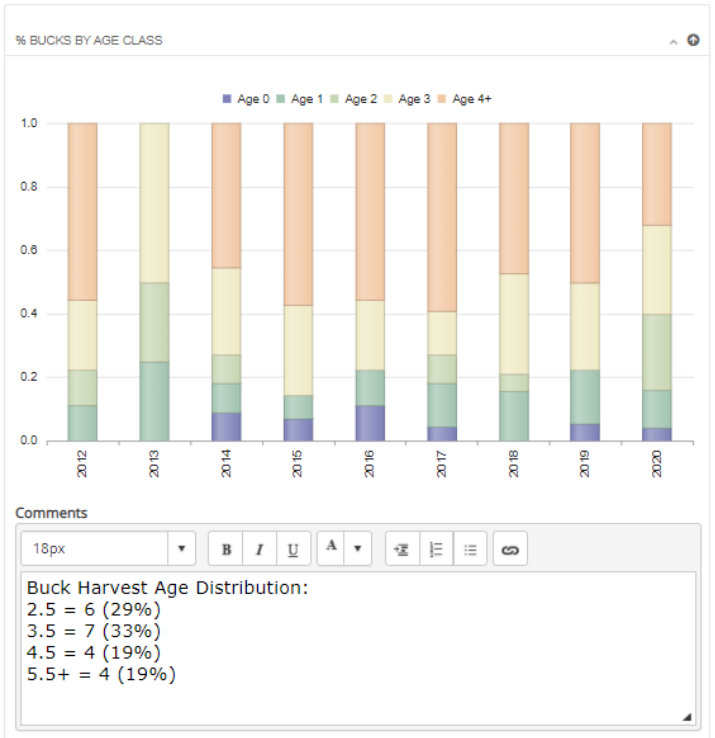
% BUCKS BY AGE CLASS

Age 0 Age 1 Age 2 Age 3 Age 4+

1.0
0.8
0.6
0.4
0.2
0.0

2012 2013 2014 2015 2016 2017 2018 2019 2020

Comments

18px

B I U A

Buck Harvest Age Distribution:
2.5 = 6 (29%)
3.5 = 7 (33%)
4.5 = 4 (19%)
5.5+ = 4 (19%)